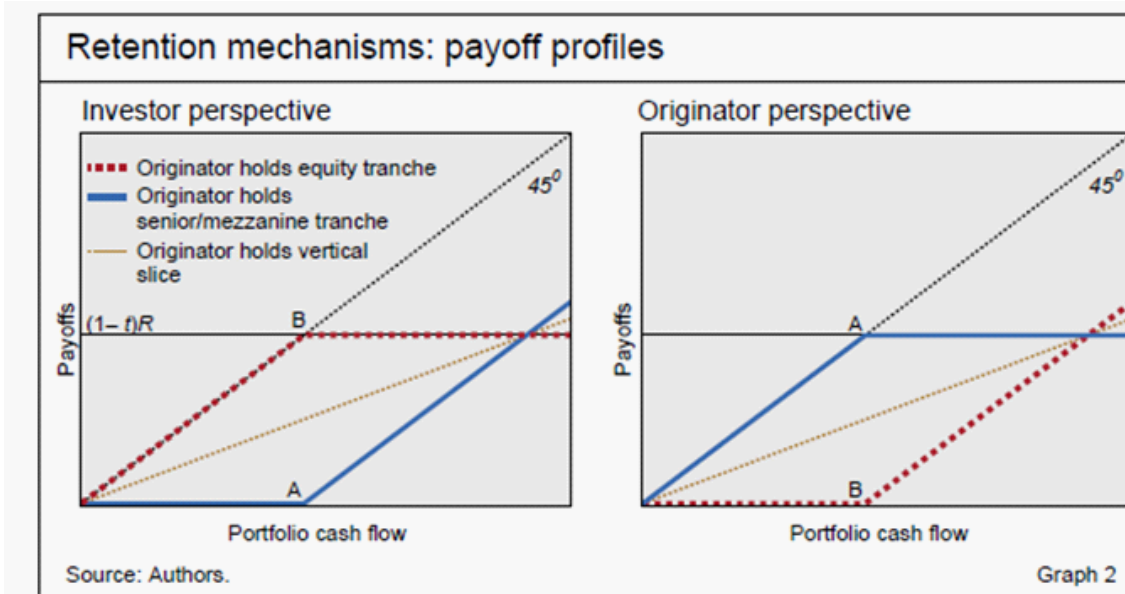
Retention mechanisms: payoff profiles

Investor perspective

Originator holds equity tranche
Originator holds senior/mezzanine tranche
Originator holds vertical slice

$45^0$

Payoffs

$(1-f)R$

B

A

Portfolio cash flow

Originator perspective

$45^0$

Payoffs

A

B

Portfolio cash flow

Source: Authors.

Graph 2